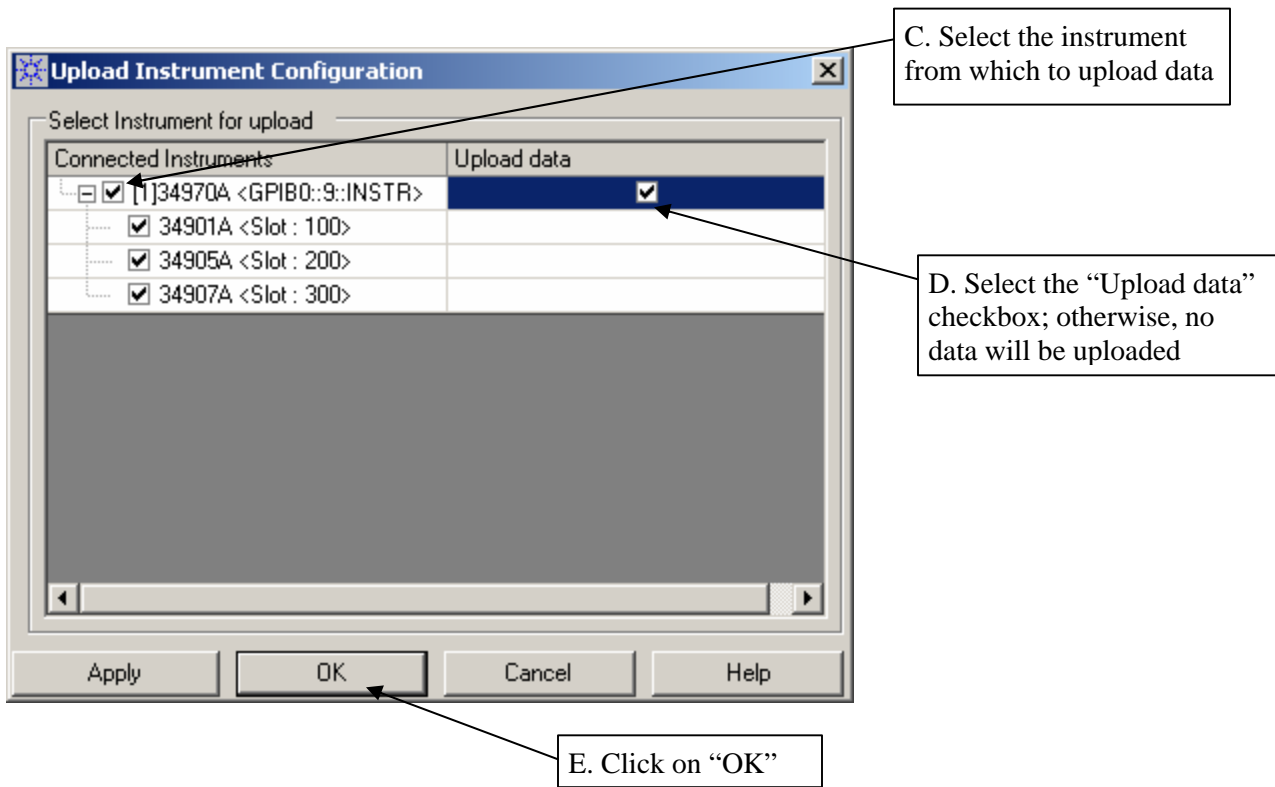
Upload Instrument Configuration

C. Select the instrument from which to upload data

Select Instrument for upload

| Connected Instruments | Upload data |
|---|---|
| [1]34970A <GPIB0::9::INSTR> | ☑ |
| 34901A <Slot : 100> | |
| 34905A <Slot : 200> | |
| 34907A <Slot : 300> | |

D. Select the "Upload data" checkbox; otherwise, no data will be uploaded

Apply OK Cancel Help

E. Click on "OK"